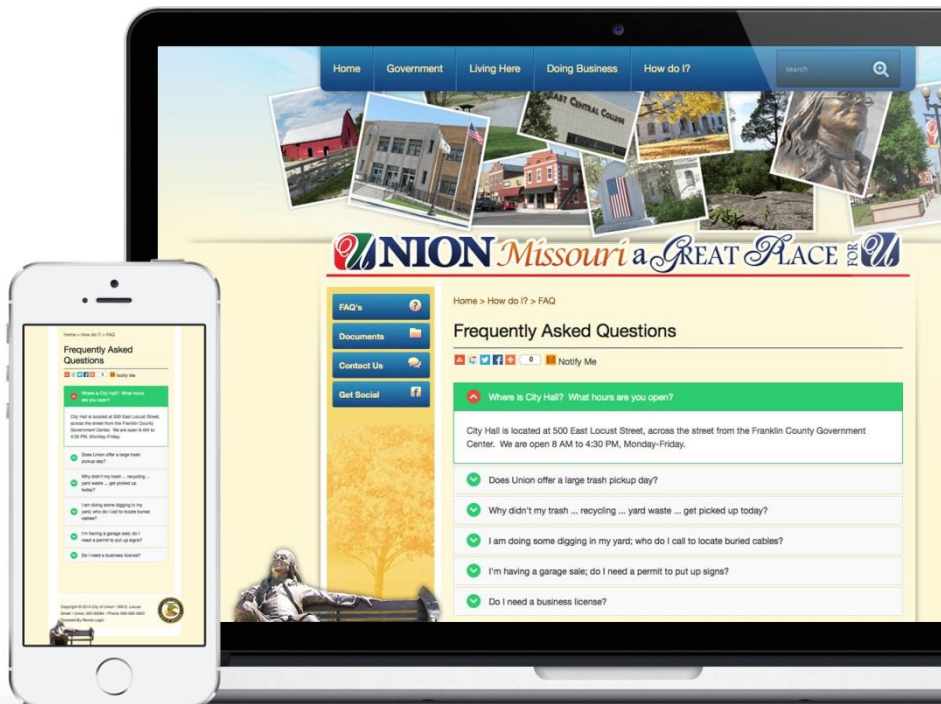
Home Government Living Here Doing Business How do I?

Search

East Central College

UNION Missouri a GREAT PLACE FOR U

FAQ's
Documents
Contact Us
Get Social

Home > How do I? > FAQ

Frequently Asked Questions

0 Notify Me

Where is City Hall? What hours are you open?

City Hall is located at 500 East Locust Street, across the street from the Franklin County Government Center. We are open 8 AM to 4:30 PM, Monday-Friday.

Does Union offer a large trash pickup day?

Why didn't my trash ... recycling ... yard waste ... get picked up today?

I am doing some digging in my yard; who do I call to locate buried cables?

I'm having a garage sale; do I need a permit to put up signs?

Do I need a business license?

Home > How do I? > FAQ

Frequently Asked Questions

0 Notify Me

Where is City Hall? What hours are you open?

City Hall is located at 500 East Locust Street, across the street from the Franklin County Government Center. We are open 8 AM to 4:30 PM, Monday-Friday.

Does Union offer a large trash pickup day?

Why didn't my trash ... recycling ... yard waste ... get picked up today?

I am doing some digging in my yard; who do I call to locate buried cables?

I'm having a garage sale; do I need a permit to put up signs?

Do I need a business license?

Copyright © 2014 City of Union • 500 E. Locust Street • Union, MO 63084 • Phone: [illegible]
Powered By Revize Login